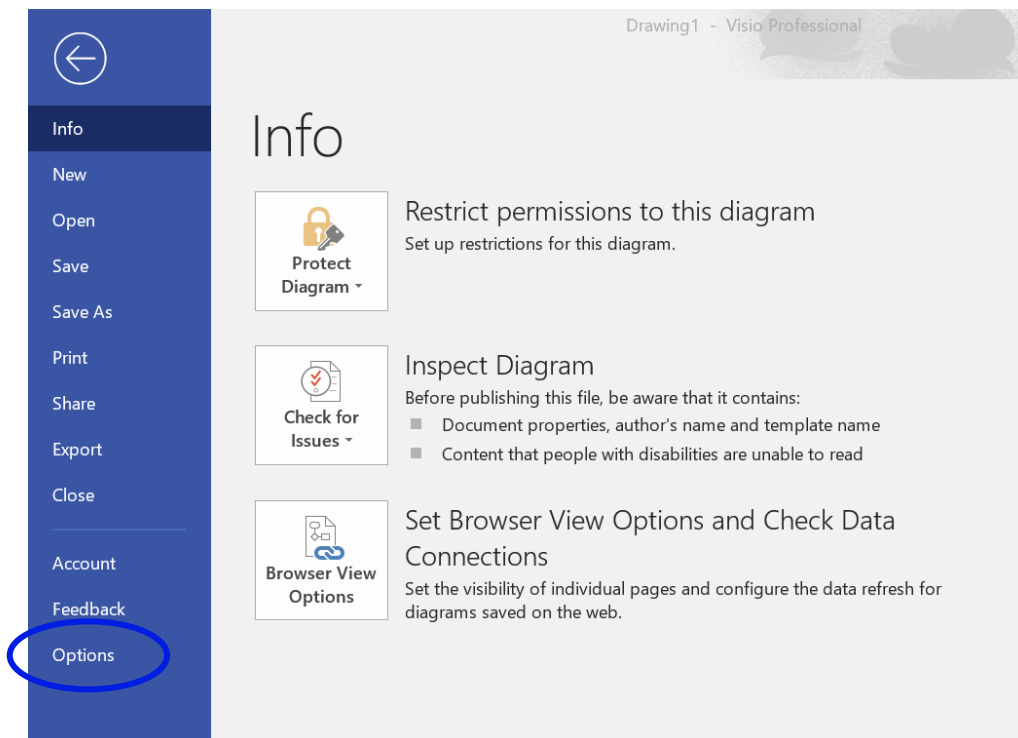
Drawing1 - Visio Professional

Info
New
Open
Save
Save As
Print
Share
Export
Close
Account
Feedback
Options

Info

Protect Diagram

Restrict permissions to this diagram
Set up restrictions for this diagram.

Check for Issues

Inspect Diagram
Before publishing this file, be aware that it contains:
- Document properties, author's name and template name
- Content that people with disabilities are unable to read

Browser View Options

Set Browser View Options and Check Data Connections
Set the visibility of individual pages and configure the data refresh for diagrams saved on the web.